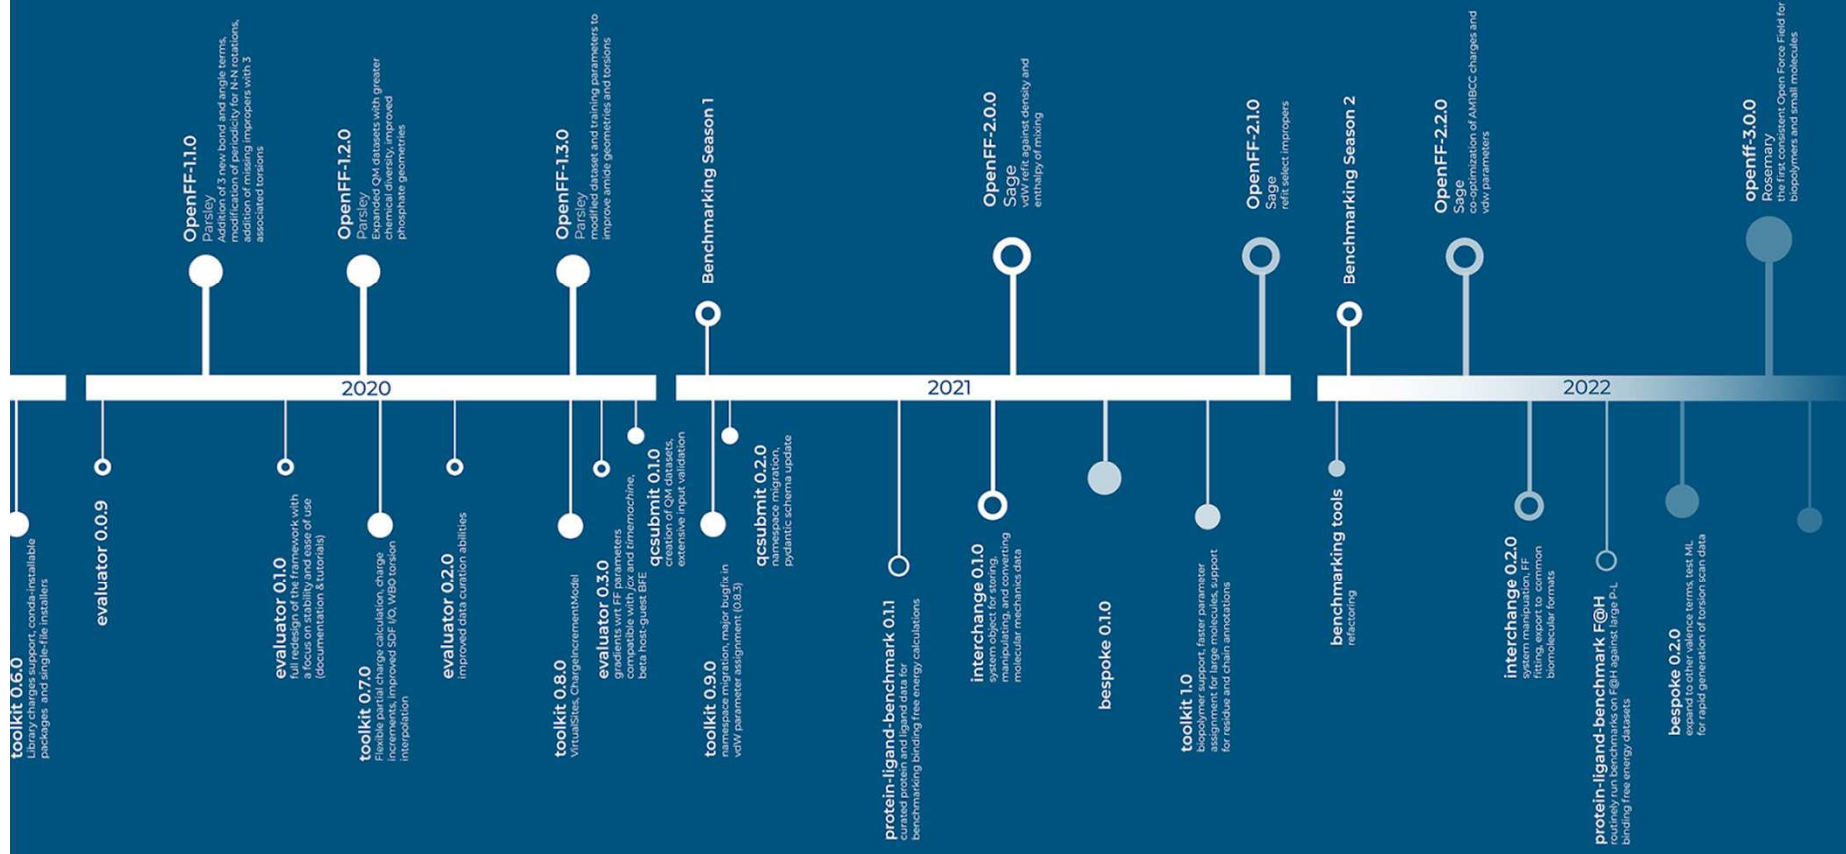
OpenFF-1.1.0
Parsley
Addition of 3 new bond and angle terms, modification of periodicity for N-N rotations, addition of missing impropers with 3 associated torsions

OpenFF-1.2.0
Parsley
Expanded QM datasets with greater chemical diversity, improved phosphate geometries

OpenFF-1.3.0
Parsley
modified dataset and training parameters to improve amide geometries and torsions

Benchmarking Season 1

OpenFF-2.0.0
Sage
vdW refit against density and enthalpy of mixing

OpenFF-2.1.0
Sage
refit select impropers

Benchmarking Season 2

OpenFF-2.2.0
Sage
co-optimization of AM1BCC charges and vdW parameters

openff-3.0.0
Rosemary
the first consistent Open Force Field for biopolymers and small molecules

2020

2021

2022

toolkit 0.6.0
Library charges support, conda-installable packages and single-file installers

evaluator 0.0.9

evaluator 0.1.0
full redesign of the framework with a focus on stability and ease of use (documentation & tutorials)

toolkit 0.7.0
Flexible partial charge calculation, charge increments, improved SDF I/O, WBO torsion interpolation

evaluator 0.2.0
improved data curation abilities

toolkit 0.8.0
VirtualSites, ChargeIncrementModel

evaluator 0.3.0
gradients wrt FF parameters compatible with jax and timemachine, beta host-guest BFE

qcsubmit 0.1.0
creation of QM datasets, extensive input validation

toolkit 0.9.0
namespace migration, major bugfix in vdW parameter assignment (0.8.3)

qcsubmit 0.2.0
namespace migration, pydantic schema update

protein-ligand-benchmark 0.1.1
curated protein and ligand data for benchmarking binding free energy calculations

interchange 0.1.0
system object for storing, manipulating, and converting molecular mechanics data

bespoke 0.1.0

toolkit 1.0
biopolymer support, faster parameter assignment for large molecules, support for residue and chain annotations

benchmarking tools
refactoring

interchange 0.2.0
system manipulation, FF fitting, export to common biomolecular formats

protein-ligand-benchmark F@H
routinely run benchmarks on F@H against large P-L binding free energy datasets

bespoke 0.2.0
expand to other valence terms, test ML for rapid generation of torsion scan data